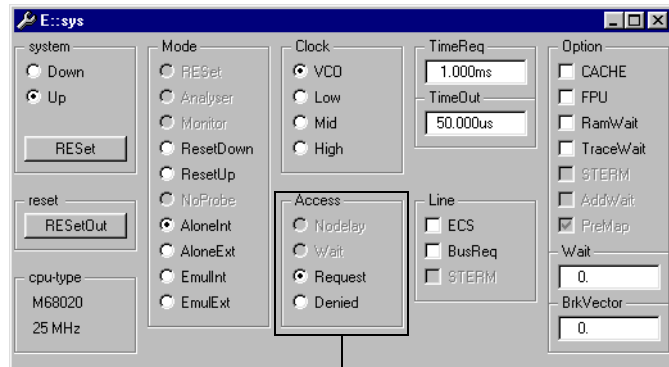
E::sys

system
Down
Up
RESet

reset
RESetOut

cpu-type
M68020
25 MHz

Mode
RESet
Analyser
Monitor
ResetDown
ResetUp
NoProbe
AloneInt
AloneExt
EmulInt
EmulExt

Clock
VCO
Low
Mid
High

Access
Nodelay
Wait
Request
Denied

TimeReq
1.000ms
TimeOut
50.000us

Line
ECS
BusReq
STERM

Option
CACHE
FPU
RamWait
TraceWait
STERM
AddWait
PreMap
Wait
0.
BrkVector
0.